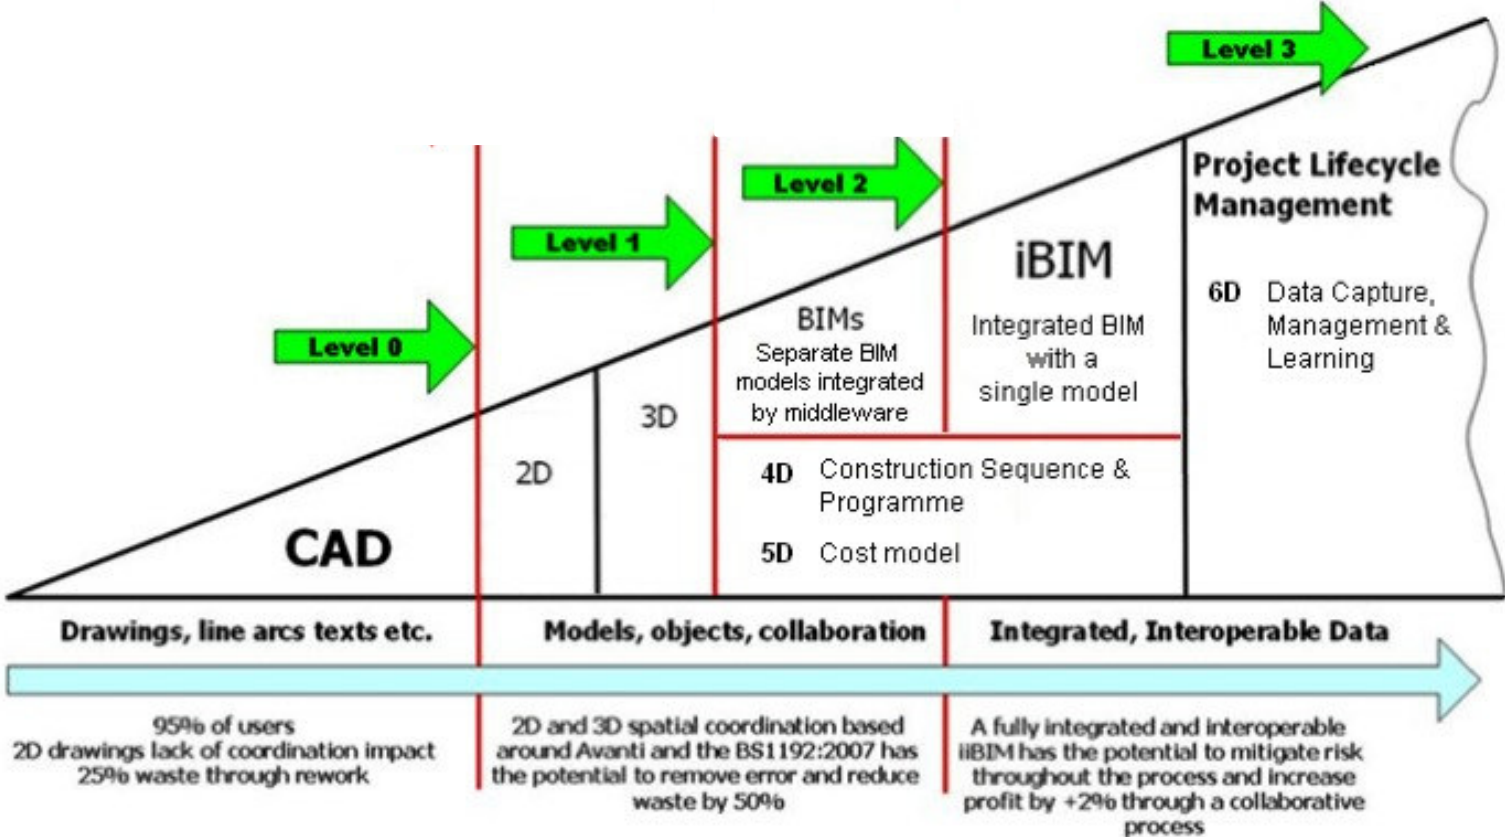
Level 3

Level 2

Level 1

Level 0

Project Lifecycle Management

6D Data Capture, Management & Learning

iBIM

Integrated BIM with a single model

BIMs

Separate BIM models integrated by middleware

3D

2D

CAD

4D Construction Sequence & Programme

5D Cost model

Drawings, line arcs texts etc.

Models, objects, collaboration

Integrated, Interoperable Data

95% of users
2D drawings lack of coordination impact
25% waste through rework

2D and 3D spatial coordination based around Avanti and the BS1192:2007 has the potential to remove error and reduce waste by 50%

A fully integrated and interoperable iiBIM has the potential to mitigate risk throughout the process and increase profit by +2% through a collaborative process